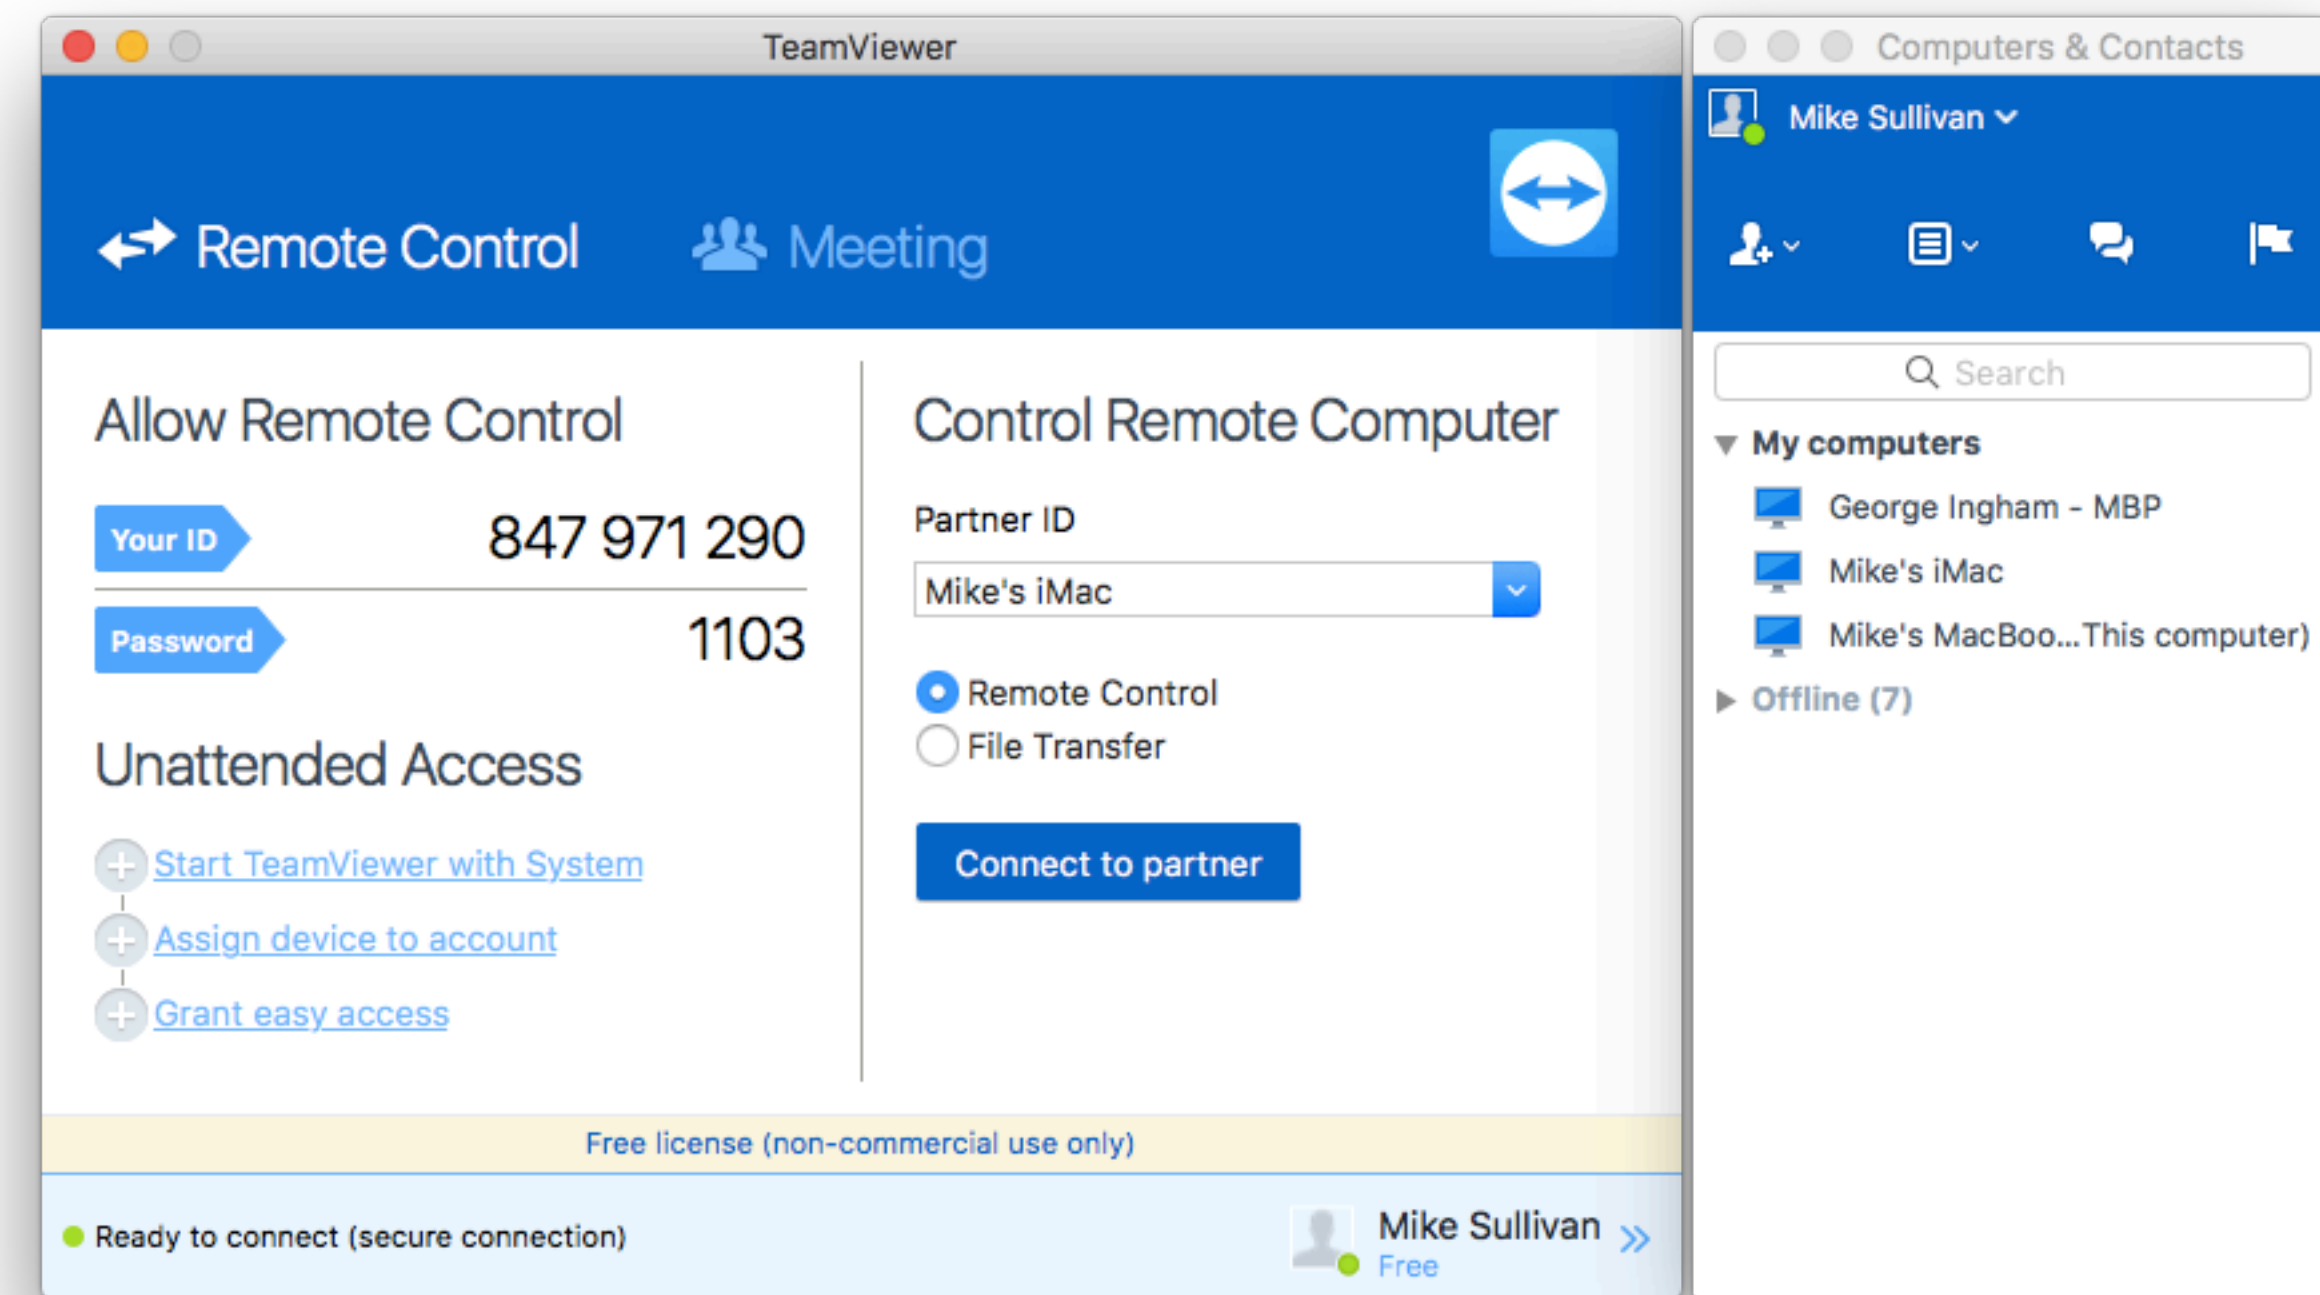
TeamViewer

Remote Control Meeting

Allow Remote Control

Your ID 847 971 290

Password 1103

Unattended Access

Start TeamViewer with System

Assign device to account

Grant easy access

Control Remote Computer

Partner ID

Mike's iMac

Remote Control

File Transfer

Connect to partner

Free license (non-commercial use only)

Ready to connect (secure connection)

Mike Sullivan
Free

Computers & Contacts

Mike Sullivan

Search

My computers

George Ingham - MBP

Mike's iMac

Mike's MacBoo...This computer)

Offline (7)